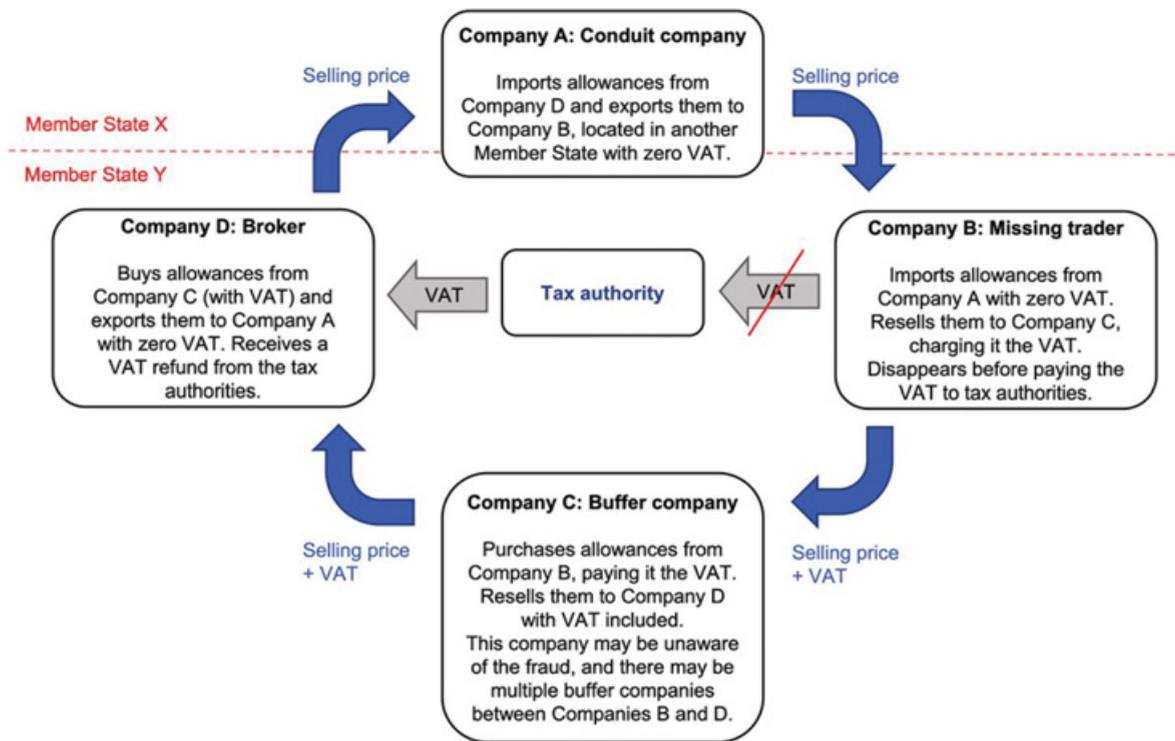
Company A: Conduit company

Imports allowances from Company D and exports them to Company B, located in another Member State with zero VAT.

Selling price

Selling price

Member State X

Member State Y

Company D: Broker

Buys allowances from Company C (with VAT) and exports them to Company A with zero VAT. Receives a VAT refund from the tax authorities.

VAT

Tax authority

VAT

Company B: Missing trader

Imports allowances from Company A with zero VAT. Resells them to Company C, charging it the VAT. Disappears before paying the VAT to tax authorities.

Selling price + VAT

Company C: Buffer company

Purchases allowances from Company B, paying it the VAT. Resells them to Company D with VAT included. This company may be unaware of the fraud, and there may be multiple buffer companies between Companies B and D.

Selling price + VAT